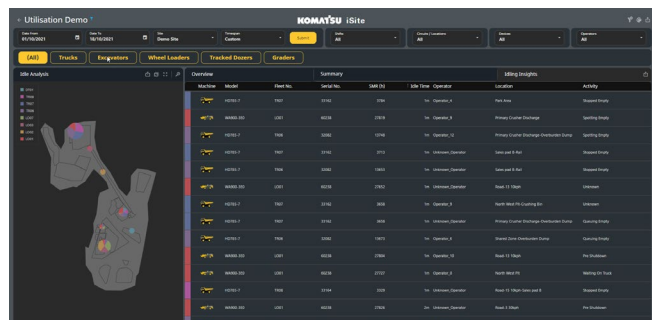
← Utilisation Demo

KOMATSU iSite

Date From 01/10/2021
Date To 10/10/2021
Site Demo Site
Timespan Custom
Submit
Shifts All
Circuits / Locations All
Devices All
Operators All

(All)
Trucks
Excavators
Wheel Loaders
Tracked Dozers
Graders

Idle Analysis

Overview
Summary
Idling Insights

| Machine | Model | Fleet No. | Serial No. | SMR (h) | Idle Time | Operator | Location | Activity |
|---|---|---|---|---|---|---|---|---|
| | HD785-7 | T007 | 33162 | 3784 | 1m | Operator_4 | Park Area | Stopped Empty |
| | WA900-3E0 | L001 | 60238 | 27819 | 1m | Operator_9 | Primary Crusher Discharge | Spotting Empty |
| | HD785-7 | T008 | 32082 | 13746 | 1m | Operator_10 | Primary Crusher Discharge Overburden Dump | Spotting Empty |
| | HD785-7 | T007 | 33162 | 3713 | 1m | Unknown_Operator | Sales pad B-Rail | Stopped Empty |
| | HD785-7 | T008 | 32082 | 13643 | 1m | Unknown_Operator | Sales pad B-Rail | Stopped Empty |
| | WA900-3E0 | L001 | 60238 | 27852 | 1m | Unknown_Operator | Road 13 10kph | Unknown |
| | HD785-7 | T007 | 33162 | 3808 | 1m | Operator_8 | North-West Pit-Crushing Bin | Stopped Empty |
| | HD785-7 | T007 | 33162 | 3808 | 1m | Unknown_Operator | Primary Crusher Discharge Overburden Dump | Queuing Empty |
| | HD785-7 | T008 | 32082 | 13873 | 1m | Operator_6 | Stored Zone Overburden Dump | Queuing Empty |
| | WA900-3E0 | L001 | 60238 | 27864 | 1m | Operator_10 | Road 13 10kph | Pre Shutdown |
| | WA900-3E0 | L001 | 60238 | 27727 | 1m | Operator_6 | North-West Pit | Waiting On Truck |
| | HD785-7 | T007 | 33164 | 3329 | 1m | Unknown_Operator | Road 15 10kph Sales pad B | Stopped Empty |
| | WA900-3E0 | L001 | 60238 | 27828 | 2m | Unknown_Operator | Road 3 20kph | Pre Shutdown |